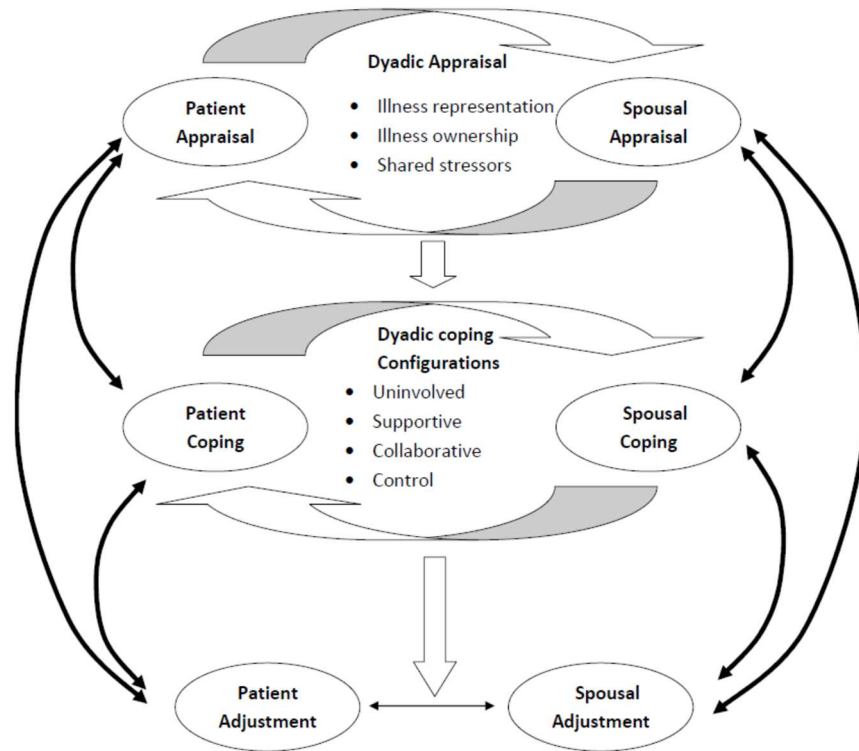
Dyadic Appraisal

Patient Appraisal

- Illness representation
- Illness ownership
- Shared stressors

Spousal Appraisal

Dyadic coping Configurations

Patient Coping

- Uninvolved
- Supportive
- Collaborative
- Control

Spousal Coping

Patient Adjustment

Spousal Adjustment